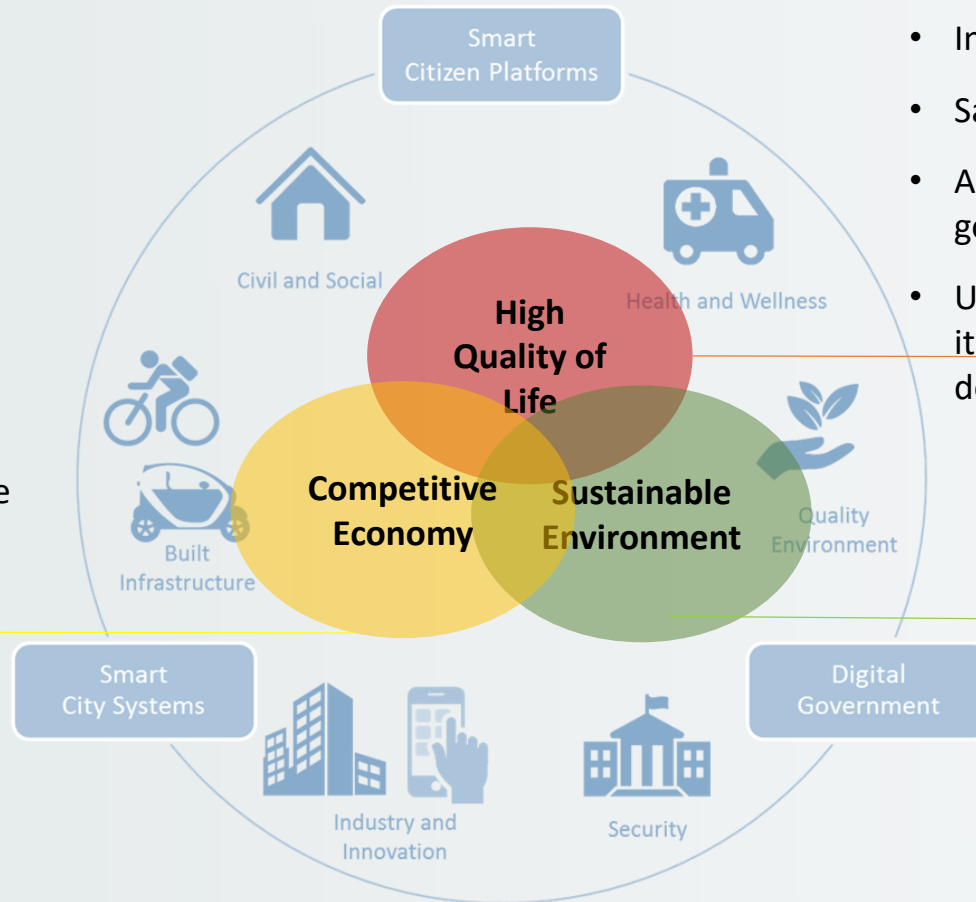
Smart Citizen Platforms

Civil and Social

Health and Wellness

High Quality of Life

Competitive Economy

Sustainable Environment

Built Infrastructure

Quality Environment

Smart City Systems

Industry and Innovation

Security

Digital Government

e

• In

• Sa

• A go

• U it de